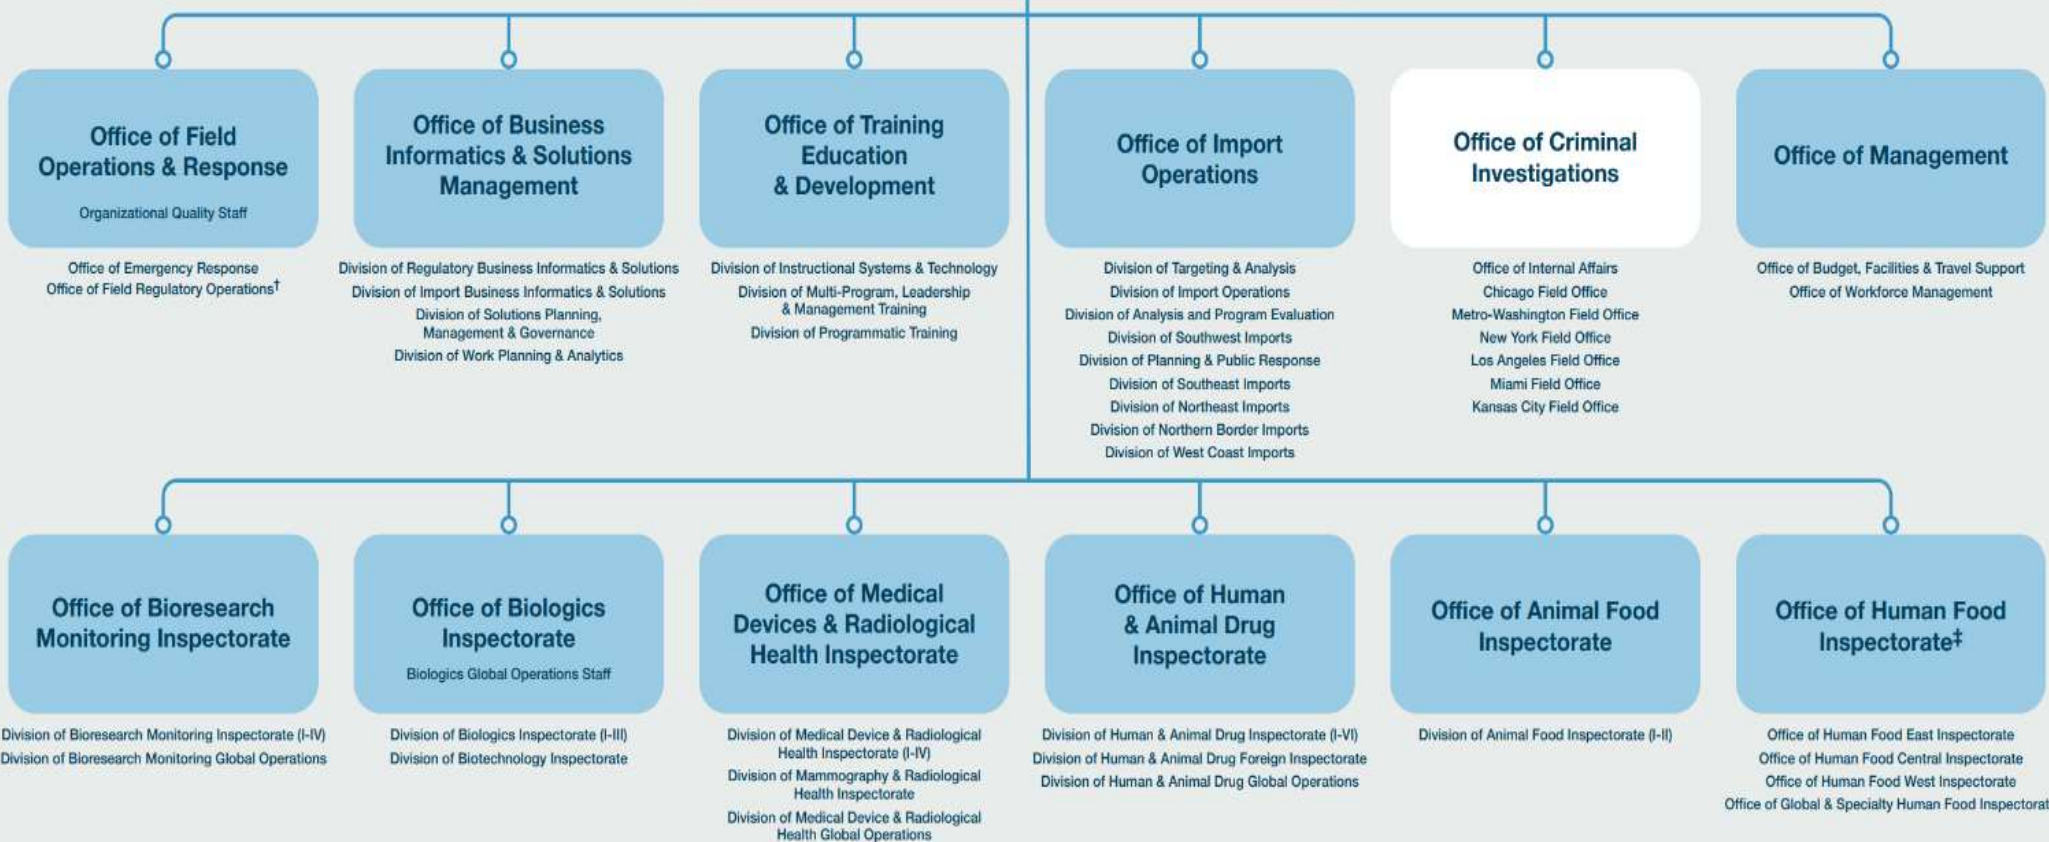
Office of Field Operations & Response

Organizational Quality Staff

Office of Emergency Response
Office of Field Regulatory Operations†

Office of Business Informatics & Solutions Management

Division of Regulatory Business Informatics & Solutions
Division of Import Business Informatics & Solutions
Division of Solutions Planning, Management & Governance
Division of Work Planning & Analytics

Office of Training Education & Development

Division of Instructional Systems & Technology
Division of Multi-Program, Leadership & Management Training
Division of Programmatic Training

Office of Import Operations

Division of Targeting & Analysis
Division of Import Operations
Division of Analysis and Program Evaluation
Division of Southwest Imports
Division of Planning & Public Response
Division of Southeast Imports
Division of Northeast Imports
Division of Northern Border Imports
Division of West Coast Imports

Office of Criminal Investigations

Office of Internal Affairs
Chicago Field Office
Metro-Washington Field Office
New York Field Office
Los Angeles Field Office
Miami Field Office
Kansas City Field Office

Office of Management

Office of Budget, Facilities & Travel Support
Office of Workforce Management

Office of Bioresearch Monitoring Inspectorate

Division of Bioresearch Monitoring Inspectorate (I-IV)
Division of Bioresearch Monitoring Global Operations

Office of Biologics Inspectorate

Biologics Global Operations Staff

Division of Biologics Inspectorate (I-III)
Division of Biotechnology Inspectorate

Office of Medical Devices & Radiological Health Inspectorate

Division of Medical Device & Radiological Health Inspectorate (I-IV)
Division of Mammography & Radiological Health Inspectorate
Division of Medical Device & Radiological Health Global Operations

Office of Human & Animal Drug Inspectorate

Division of Human & Animal Drug Inspectorate (I-VI)
Division of Human & Animal Drug Foreign Inspectorate
Division of Human & Animal Drug Global Operations

Office of Animal Food Inspectorate

Division of Animal Food Inspectorate (I-II)

Office of Human Food Inspectorate‡

Office of Human Food East Inspectorate
Office of Human Food Central Inspectorate
Office of Human Food West Inspectorate
Office of Global & Specialty Human Food Inspectorat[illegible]